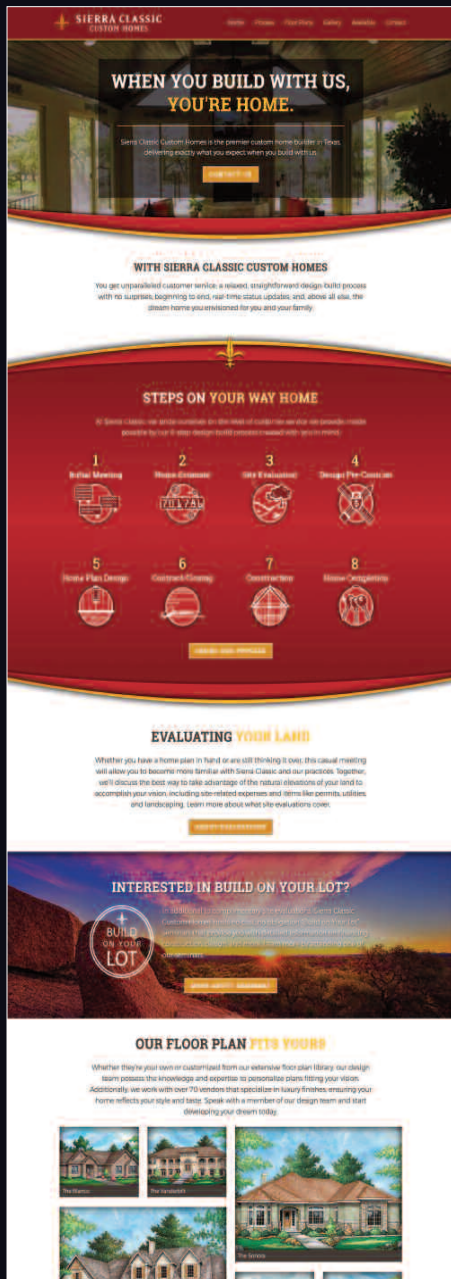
SIERRA CLASSIC
CUSTOM HOMES

Home Process Our Story Gallery Available Contact

WHEN YOU BUILD WITH US,
YOU'RE HOME.

Sierra Classic Custom Homes is the premier custom home builder in Texas, delivering exactly what you expect when you build with us.

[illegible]

WITH SIERRA CLASSIC CUSTOM HOMES

You get unparalleled customer service, a relaxed, straightforward design-build process with no surprises, beginning to end, real-time status updates and, above all else, the dream home you envisioned for you and your family.

STEPS ON YOUR WAY HOME

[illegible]

1
Initial Meeting

2
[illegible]

3
Site Evaluation

4
Design Pre-Construction

5
Home Plan Design

6
Contract/Closing

7
Construction

8
Home Completion

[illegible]

EVALUATING YOUR LAND

Whether you have a home plan in hand or are still thinking it over, this casual meeting will allow you to become more familiar with Sierra Classic and our practices. Together, we'll discuss the best way to take advantage of the natural elevations of your land to accomplish your vision, including site-related expenses and items like permits, utilities and landscaping. Learn more about what site evaluations cover.

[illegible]

INTERESTED IN BUILD ON YOUR LOT?

BUILD ON YOUR LOT

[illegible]

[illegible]

OUR FLOOR PLAN FITS YOURS

Whether they're your own or customized from our extensive floor plan library, our design team possess the knowledge and expertise to personalize plans fitting your vision. Additionally, we work with over 70 vendors that specialize in luxury finishes ensuring your home reflects your style and taste. Speak with a member of our design team and start developing your dream today.

The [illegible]

The Vanderbilt

The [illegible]